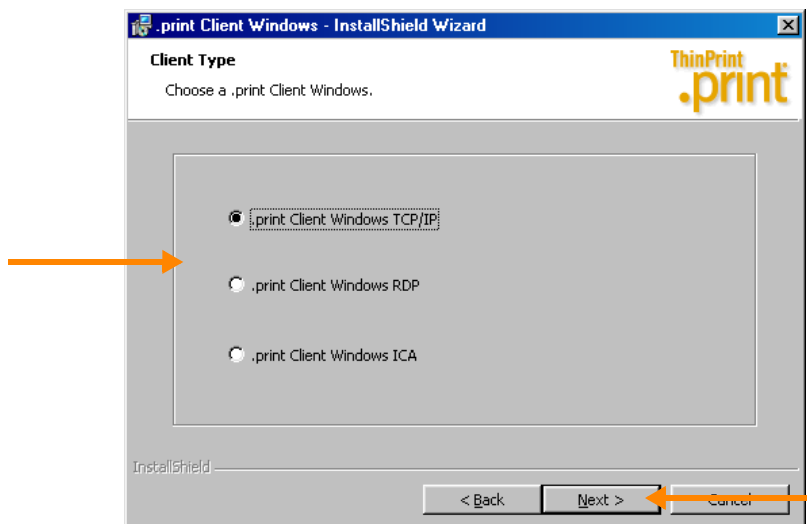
.print Client Windows - InstallShield Wizard

Client Type

Choose a .print Client Windows.

ThinPrint .print

.print Client Windows TCP/IP

.print Client Windows RDP

.print Client Windows ICA

InstallShield

< Back

Next >

Cancel